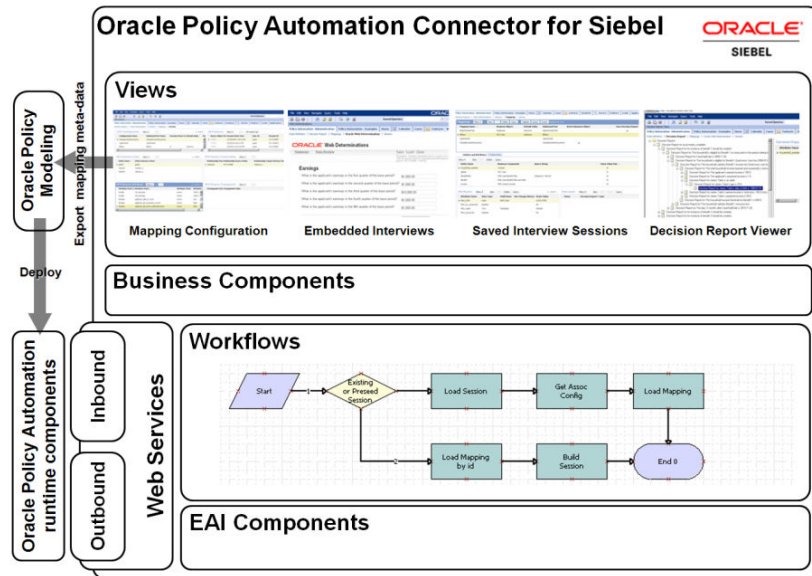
Oracle Policy Automation Connector for Siebel

ORACLE
SIEBEL

Views

Oracle Policy Modeling

Export mapping meta-data

ORACLE Web Determinations

Earnings

Mapping Configuration

Embedded Interviews

Saved Interview Sessions

Decision Report Viewer

Deploy

Business Components

Oracle Policy Automation runtime components

Inbound

Outbound

Web Services

Workflows

Start

1

Existing or Preseed Session

Load Session

Get Assoc Config

Load Mapping

2

Load Mapping by id

Build Session

End 0

EAI Components